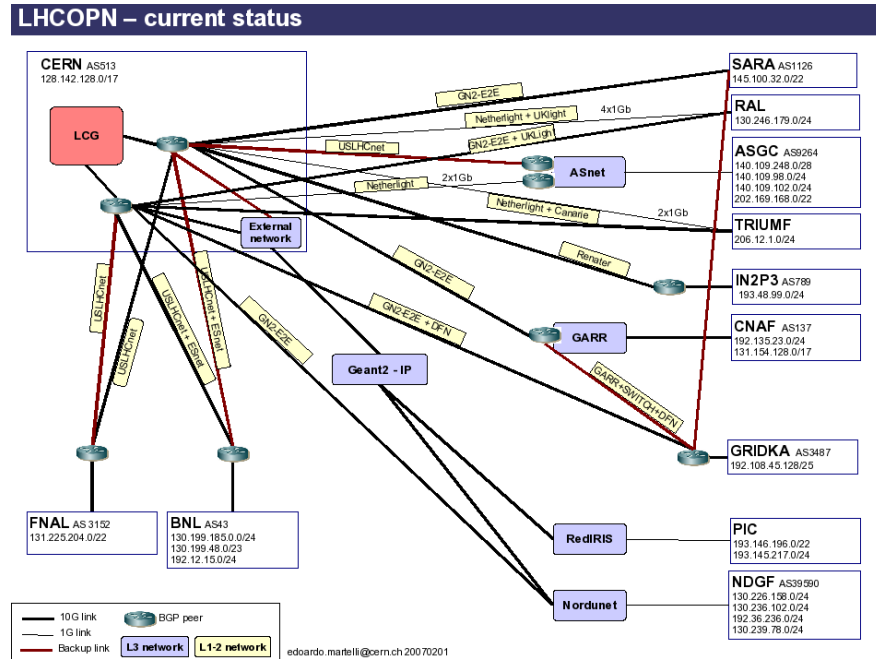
LHCOPN – current status

CERN AS513
128.142.128.0/17

LCG

External network

GN2-E2E
Netherlight + UKlight
4x1Gb
USLHCnet
GN2-E2E + UKLigh
Netherlight
2x1Gb
Netherlight + Canarie
2x1Gb
Renater
GN2-E2E
GN2-E2E + DFN
GN2-E2E
USLHCnet
USLHCnet
USLHCnet + ESnet
USLHCnet + ESnet
GARR+SWITCH+DFN

ASnet
GARR
Geant2 - IP
RedIRIS
Nordunet

SARA AS1126
145.100.32.0/22

RAL
130.246.179.0/24

ASGC AS9264
140.109.248.0/28
140.109.98.0/24
140.109.102.0/24
202.169.168.0/22

TRIUMF
206.12.1.0/24

IN2P3 AS789
193.48.99.0/24

CNAF AS137
192.135.23.0/24
131.154.128.0/17

GRIDKA AS3487
192.108.45.128/25

PIC
193.146.196.0/22
193.145.217.0/24

NDGF AS39590
130.226.158.0/24
130.236.102.0/24
192.36.236.0/24
130.239.78.0/24

FNAL AS 3152
131.225.204.0/22

BNL AS43
130.199.185.0.0/24
130.199.48.0/23
192.12.15.0/24

10G link
1G link
Backup link
BGP peer
L3 network
L1-2 network

edoardo.martelli@cern.ch 20070201